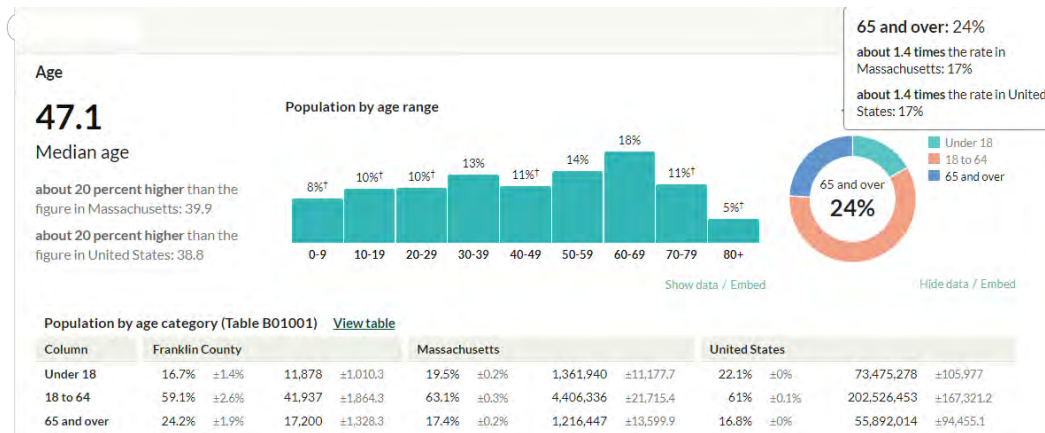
Age

47.1

Median age

about 20 percent higher than the figure in Massachusetts: 39.9

about 20 percent higher than the figure in United States: 38.8

Population by age range

| 0-9 | 10-19 | 20-29 | 30-39 | 40-49 | 50-59 | 60-69 | 70-79 | 80+ |
|---|---|---|---|---|---|---|---|---|
| 8%† | 10%† | 10%† | 13% | 11%† | 14% | 18% | 11%† | 5%† |

Show data / Embed

65 and over: 24%

about 1.4 times the rate in Massachusetts: 17%

about 1.4 times the rate in United States: 17%

65 and over
24%

Under 18
18 to 64
65 and over

Hide data / Embed

Population by age category (Table B01001) View table

| Column | Franklin County | | | | Massachusetts | | | | United States | | | |
|---|---|---|---|---|---|---|---|---|---|---|---|---|
| Under 18 | 16.7% | ±1.4% | 11,878 | ±1,010.3 | 19.5% | ±0.2% | 1,361,940 | ±11,177.7 | 22.1% | ±0% | 73,475,278 | ±105,977 |
| 18 to 64 | 59.1% | ±2.6% | 41,937 | ±1,864.3 | 63.1% | ±0.3% | 4,406,336 | ±21,715.4 | 61% | ±0.1% | 202,526,453 | ±167,321.2 |
| 65 and over | 24.2% | ±1.9% | 17,200 | ±1,328.3 | 17.4% | ±0.2% | 1,216,447 | ±13,599.9 | 16.8% | ±0% | 55,892,014 | ±94,455.1 |